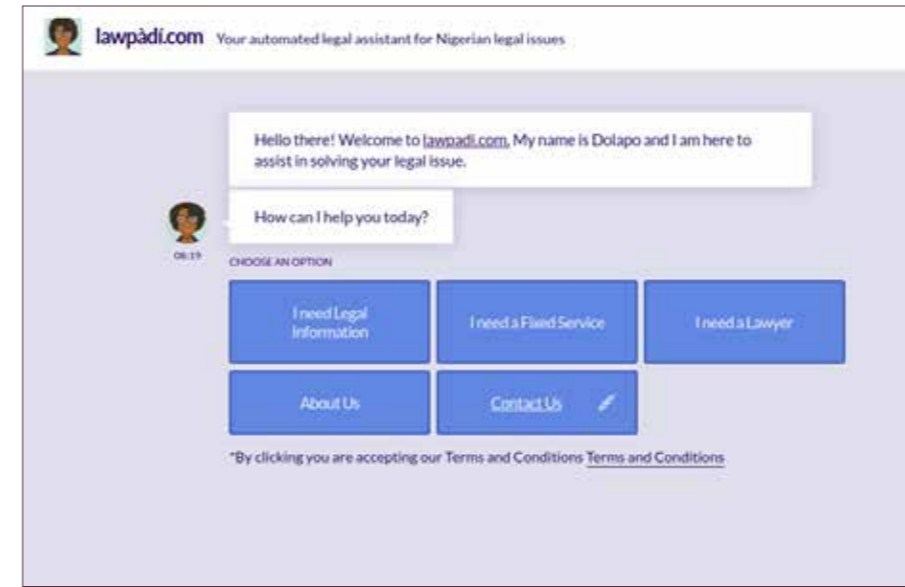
lawpàdí.com Your automated legal assistant for Nigerian legal issues

Hello there! Welcome to lawpadi.com. My name is Dolapo and I am here to assist in solving your legal issue.

How can I help you today?

08:19

CHOOSE AN OPTION

I need Legal Information

I need a Fixed Service

I need a Lawyer

About Us

Contact Us

*By clicking you are accepting our Terms and Conditions Terms and Conditions